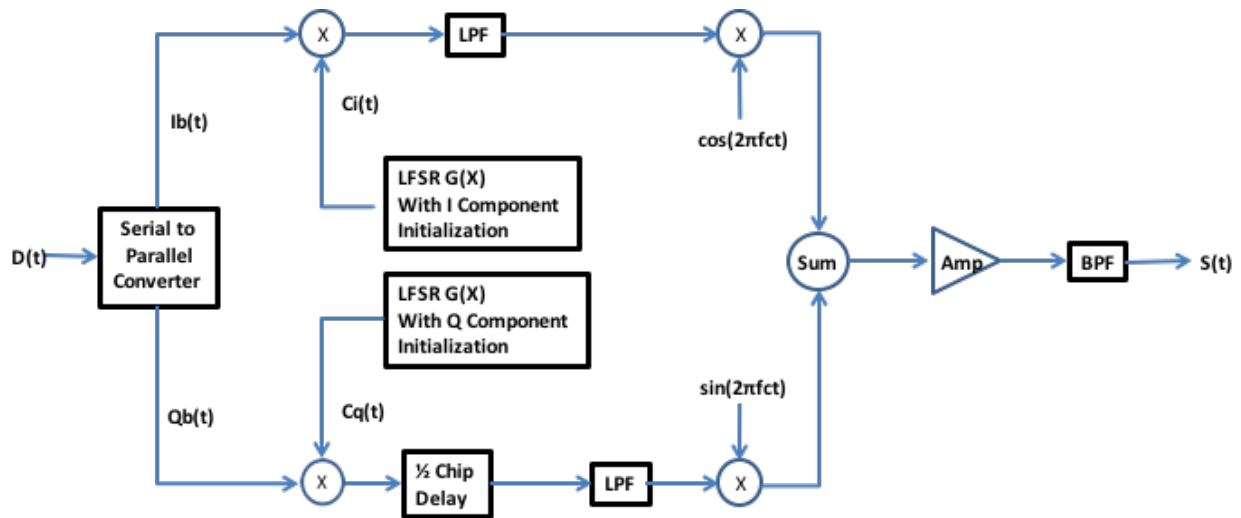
X

LPF

X

Ib(t)

Ci(t)

cos(2πfct)

LFSR G(X) With I Component Initialization

D(t)

Serial to Parallel Converter

Sum

Amp

BPF

S(t)

LFSR G(X) With Q Component Initialization

Qb(t)

Cq(t)

sin(2πfct)

X

½ Chip Delay

LPF

X